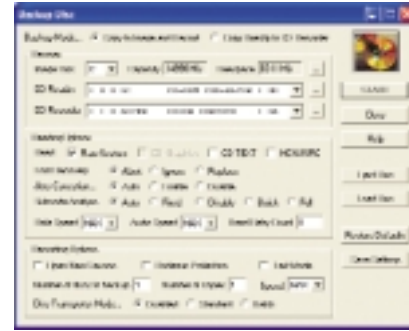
Backup Disc

Backup Mode: Copy to Image and Record Copy Directly to CD Recorder

Devices

Image File: Capacity: Date/Space:

CD Reader:

CD Recorder:

Read/Write Options

Read: Raw Sectors CD TEXT HD/ISRC

Error Recovery: Abort Ignore Replace

Ring Correction: Auto Enable Disable

Subcode Analysis: Auto Read Disable Batch Full

Data Speed: Audio Speed: Read Retry Count:

Recording Options

Close Disc/Session Defeat Protection Test Mode

Number of discs to back up: Number to Copy: Speed:

Disc Transport Mode:

Close

Help

Load Item

Load Item

Restore Defaults

Save Settings